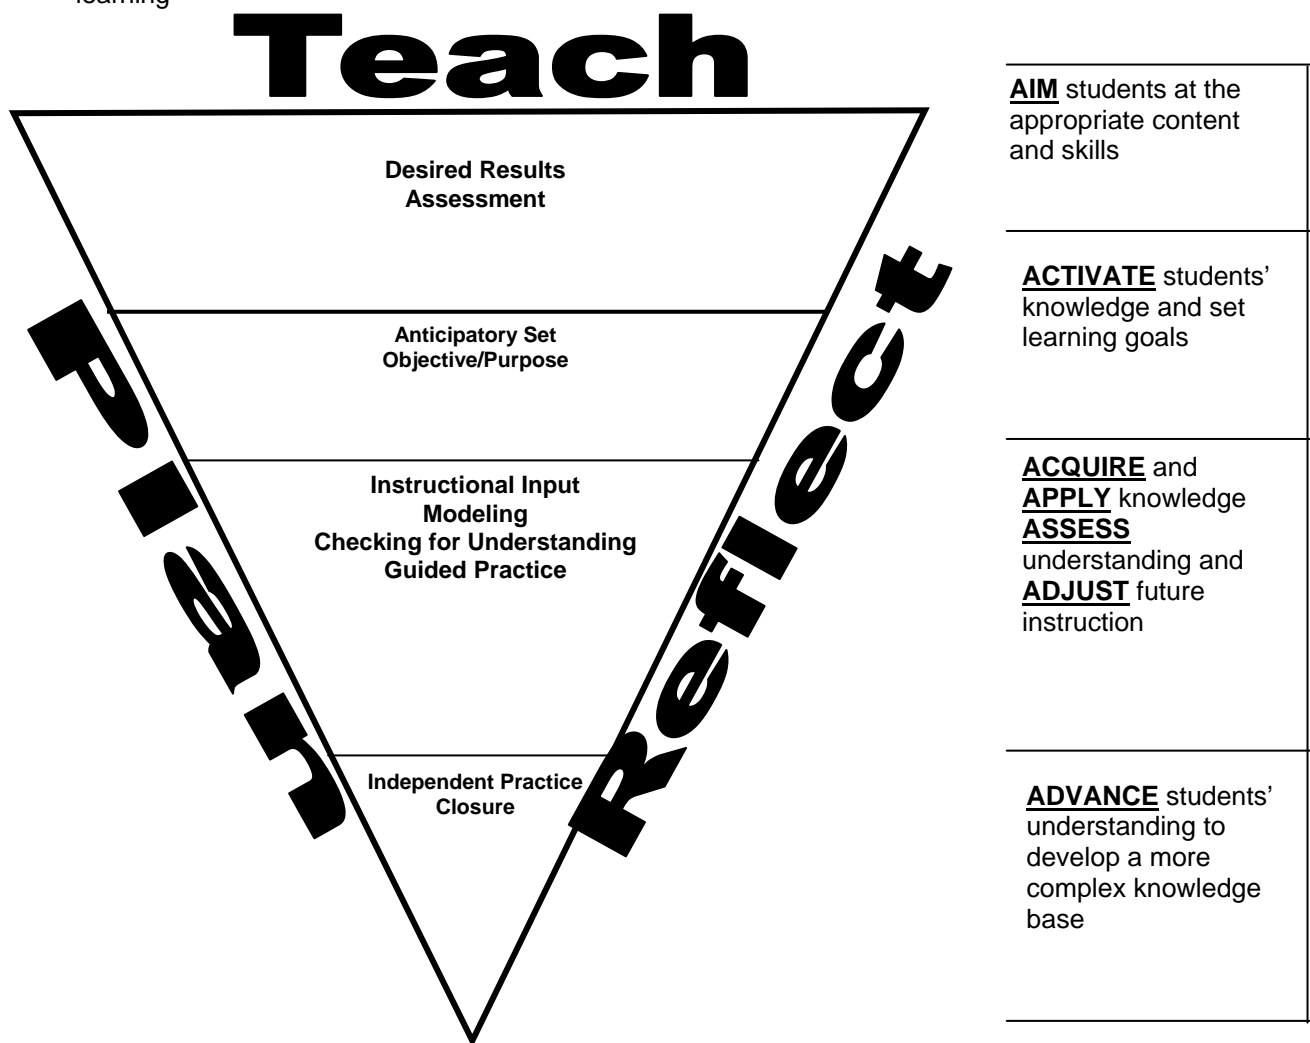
learning

Teach

Desired Results
Assessment

Anticipatory Set
Objective/Purpose

Instructional Input
Modeling
Checking for Understanding
Guided Practice

Independent Practice
Closure

Plan

Reflect

**AIM** students at the appropriate content and skills

**ACTIVATE** students' knowledge and set learning goals

**ACQUIRE** and **APPLY** knowledge **ASSESS** understanding and **ADJUST** future instruction

**ADVANCE** students' understanding to develop a more complex knowledge base